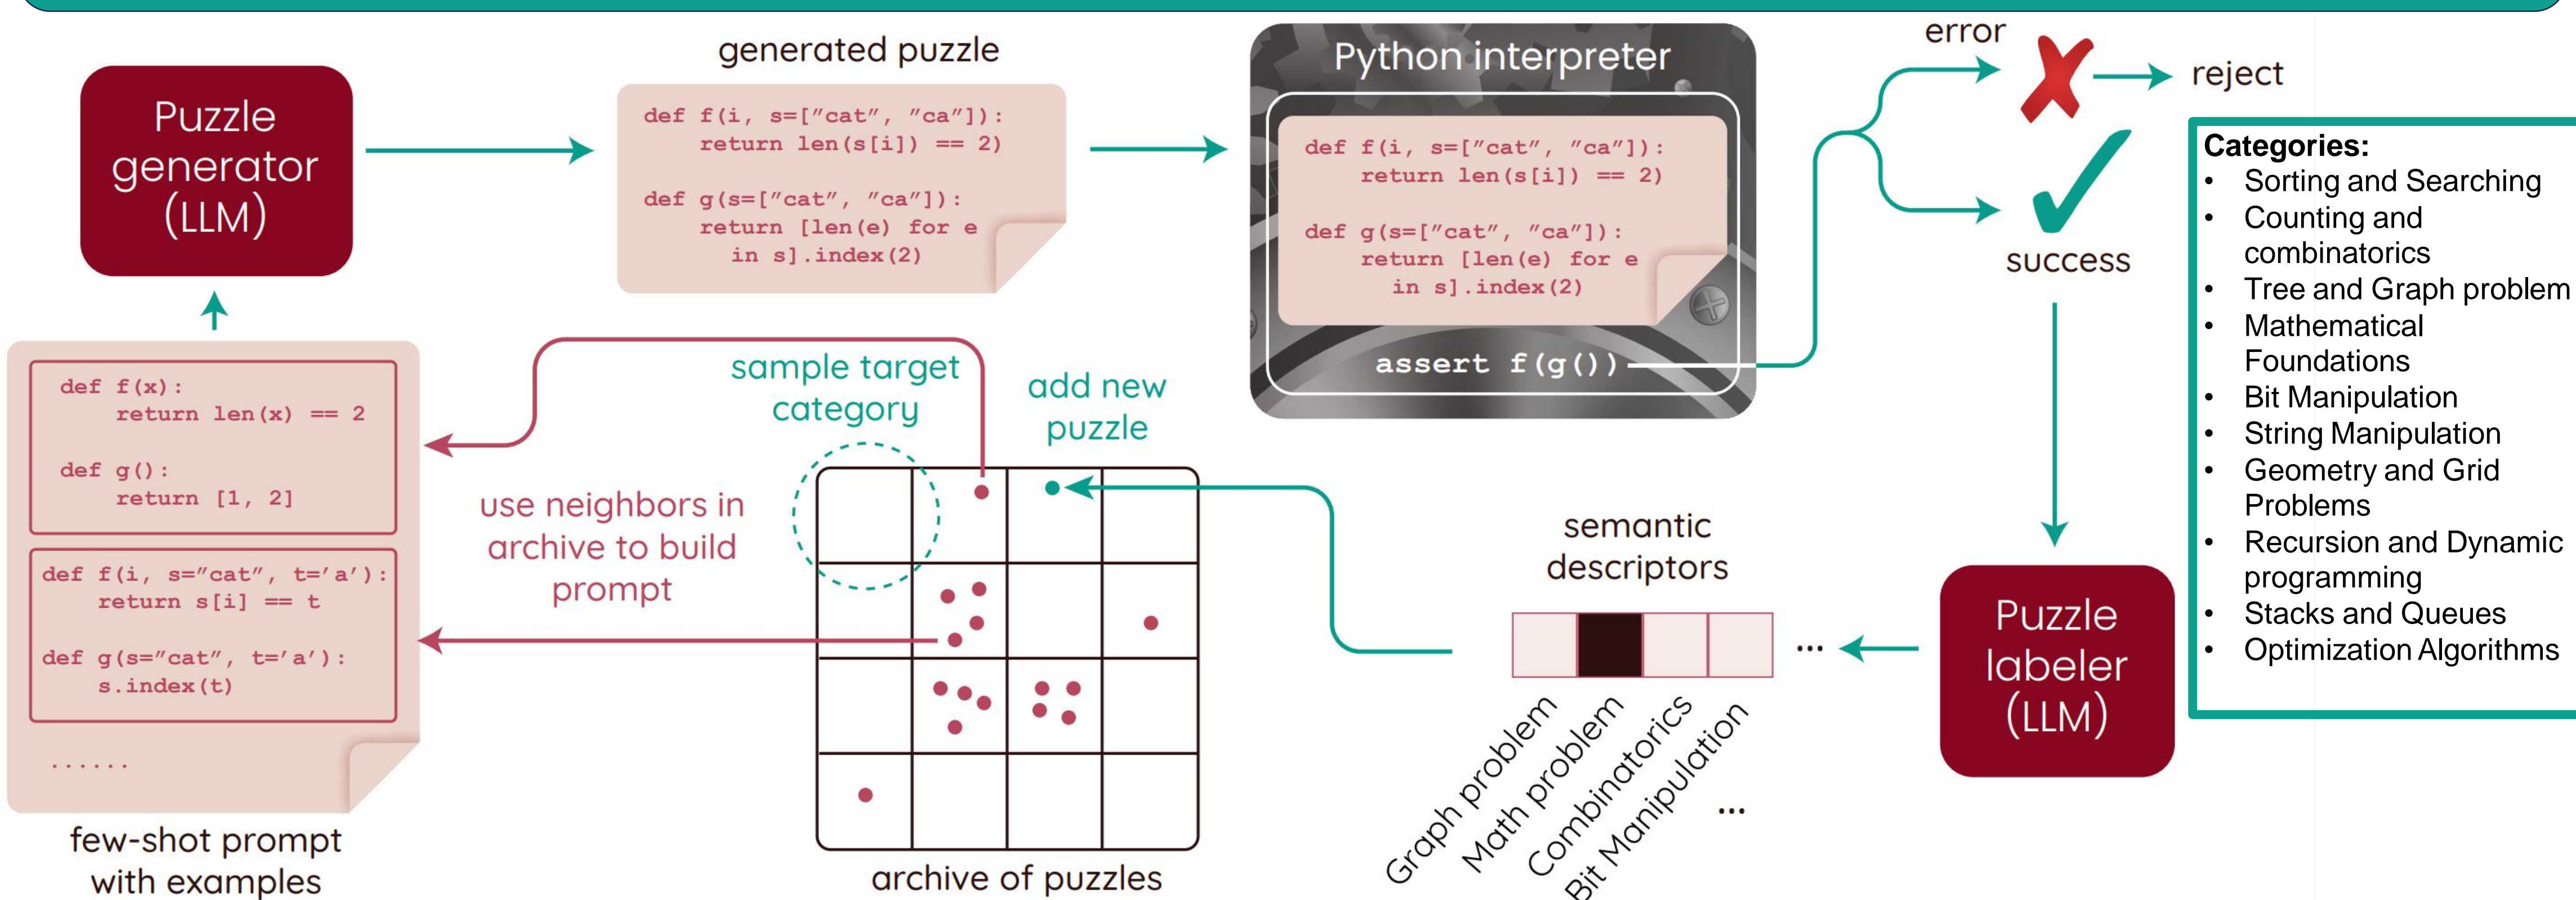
Puzzle generator (LLM)

generated puzzle

def f(i, s=["cat", "ca"]):
    return len(s[i]) == 2)

def g(s=["cat", "ca"]):
    return [len(e) for e in s].index(2)

Python interpreter

def f(i, s=["cat", "ca"]):
    return len(s[i]) == 2)

def g(s=["cat", "ca"]):
    return [len(e) for e in s].index(2)

assert f(g())

error

reject

success

Categories:
- Sorting and Searching
- Counting and combinatorics
- Tree and Graph problem
- Mathematical Foundations
- Bit Manipulation
- String Manipulation
- Geometry and Grid Problems
- Recursion and Dynamic programming
- Stacks and Queues
- Optimization Algorithms

def f(x):
    return len(x) == 2

def g():
    return [1, 2]

def f(i, s="cat", t='a'):
    return s[i] == t

def g(s="cat", t='a'):
    s.index(t)

......

few-shot prompt with examples

sample target category

add new puzzle

use neighbors in archive to build prompt

archive of puzzles

semantic descriptors

...

Graph problem

Math problem

Combinatorics

Bit Manipulation

...

Puzzle labeler (LLM)